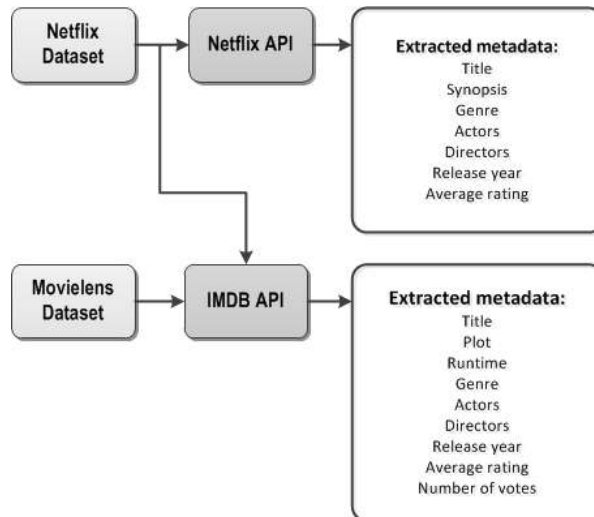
Netflix Dataset

Netflix API

Extracted metadata:
Title
Synopsis
Genre
Actors
Directors
Release year
Average rating

Movielens Dataset

IMDB API

Extracted metadata:
Title
Plot
Runtime
Genre
Actors
Directors
Release year
Average rating
Number of votes